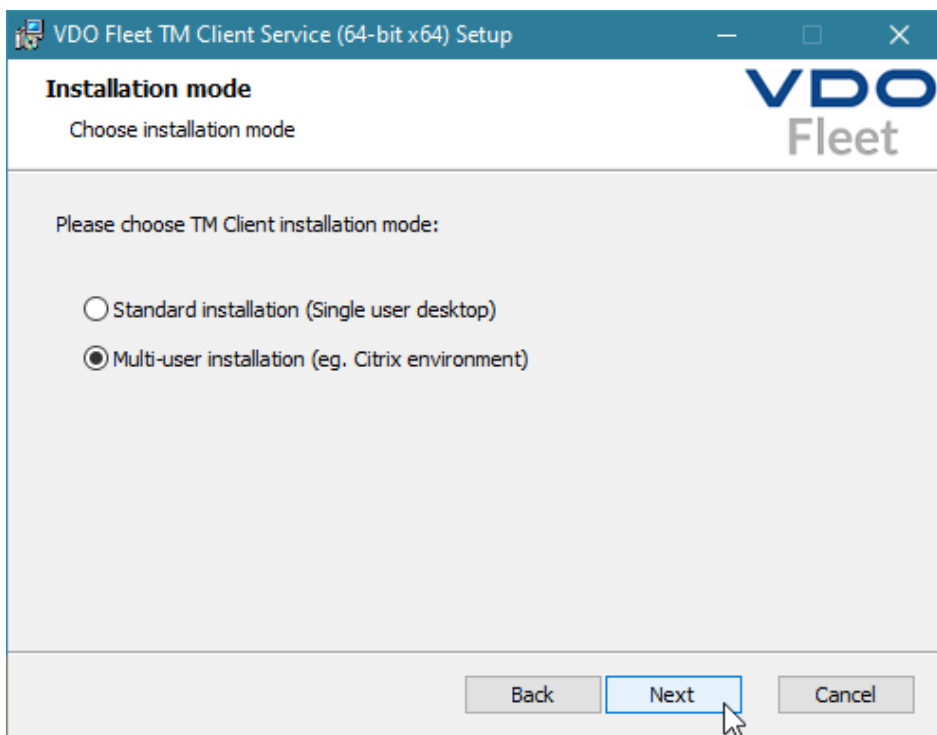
VDO Fleet TM Client Service (64-bit x64) Setup

Installation mode

Choose installation mode

VDO
Fleet

Please choose TM Client installation mode:

Standard installation (Single user desktop)

Multi-user installation (eg. Citrix environment)

Back Next Cancel